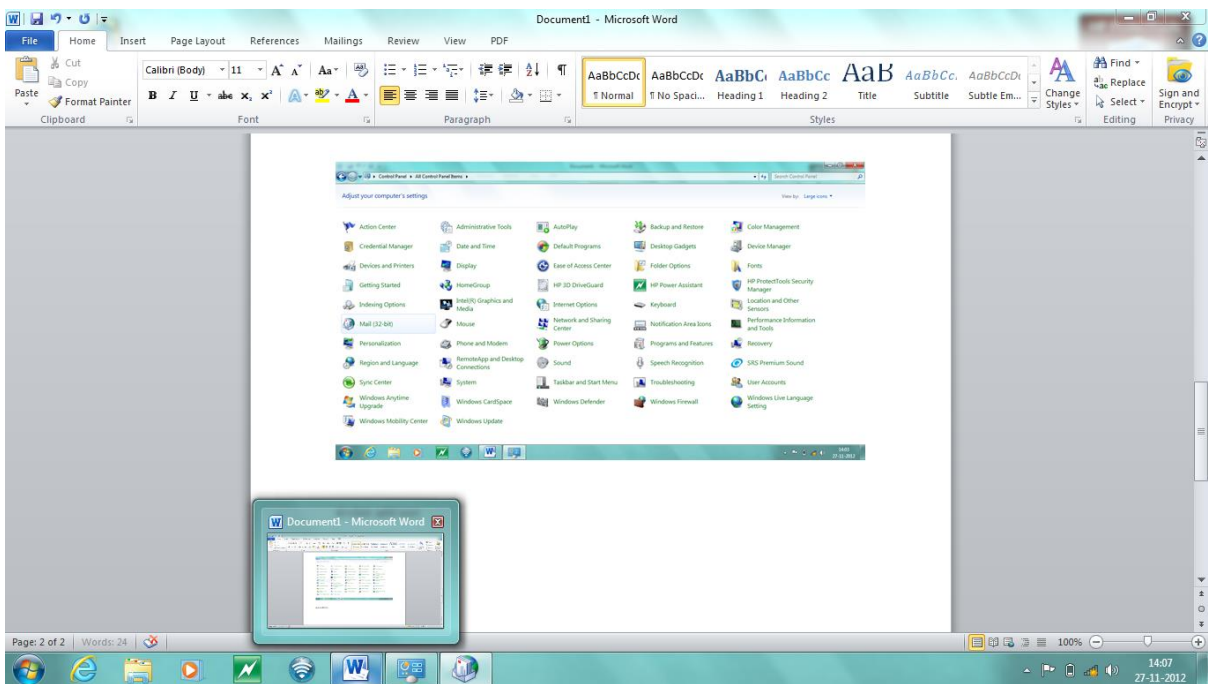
Document1 - Microsoft Word

File | Home | Insert | Page Layout | References | Mailings | Review | View | PDF

Cut
Copy
Paste
Format Painter
Clipboard

Calibri (Body) | 11 | A | A | Aa
B | I | U | abe | $x_2$ | $x^2$ | A | A
Font

Paragraph

AaBbCcDc ¶ Normal | AaBbCcDc ¶ No Spaci... | AaBbC Heading 1 | AaBbCc Heading 2 | AaB Title | AaBbCc. Subtitle | AaBbCcDc Subtle Em...
Styles

Change Styles

Find
Replace
Select
Editing

Sign and Encrypt
Privacy

Control Panel ▸ All Control Panel Items ▸
Search Control Panel

Adjust your computer's settings
View by: Large icons

| | | | | |
|---|---|---|---|---|
| Action Center | Administrative Tools | AutoPlay | Backup and Restore | Color Management |
| Credential Manager | Date and Time | Default Programs | Desktop Gadgets | Device Manager |
| Devices and Printers | Display | Ease of Access Center | Folder Options | Fonts |
| Getting Started | HomeGroup | HP 3D DriveGuard | HP Power Assistant | HP ProtectTools Security Manager |
| Indexing Options | Intel(R) Graphics and Media | Internet Options | Keyboard | Location and Other Sensors |
| Mail (32-bit) | Mouse | Network and Sharing Center | Notification Area Icons | Performance Information and Tools |
| Personalization | Phone and Modem | Power Options | Programs and Features | Recovery |
| Region and Language | RemoteApp and Desktop Connections | Sound | Speech Recognition | SRS Premium Sound |
| Sync Center | System | Taskbar and Start Menu | Troubleshooting | User Accounts |
| Windows Anytime Upgrade | Windows CardSpace | Windows Defender | Windows Firewall | Windows Live Language Setting |
| Windows Mobility Center | Windows Update | | | |

14:03
27-11-2012

Document1 - Microsoft Word

Page: 2 of 2 | Words: 24

100%

14:07
27-11-2012